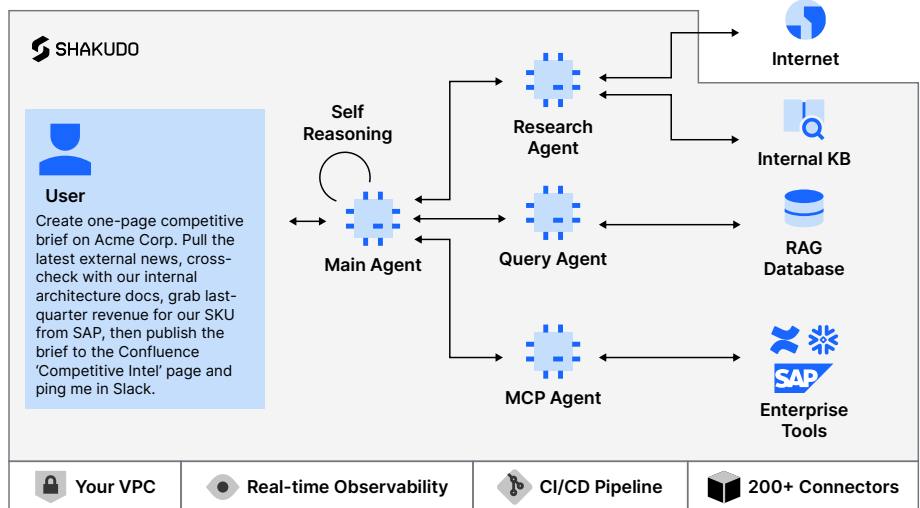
SHAKUDO

User

Create one-page competitive brief on Acme Corp. Pull the latest external news, cross-check with our internal architecture docs, grab last-quarter revenue for our SKU from SAP, then publish the brief to the Confluence 'Competitive Intel' page and ping me in Slack.

Self Reasoning

Main Agent

Research Agent

Query Agent

MCP Agent

Internet

Internal KB

RAG Database

SAP

Enterprise Tools

Your VPC

Real-time Observability

CI/CD Pipeline

200+ Connectors